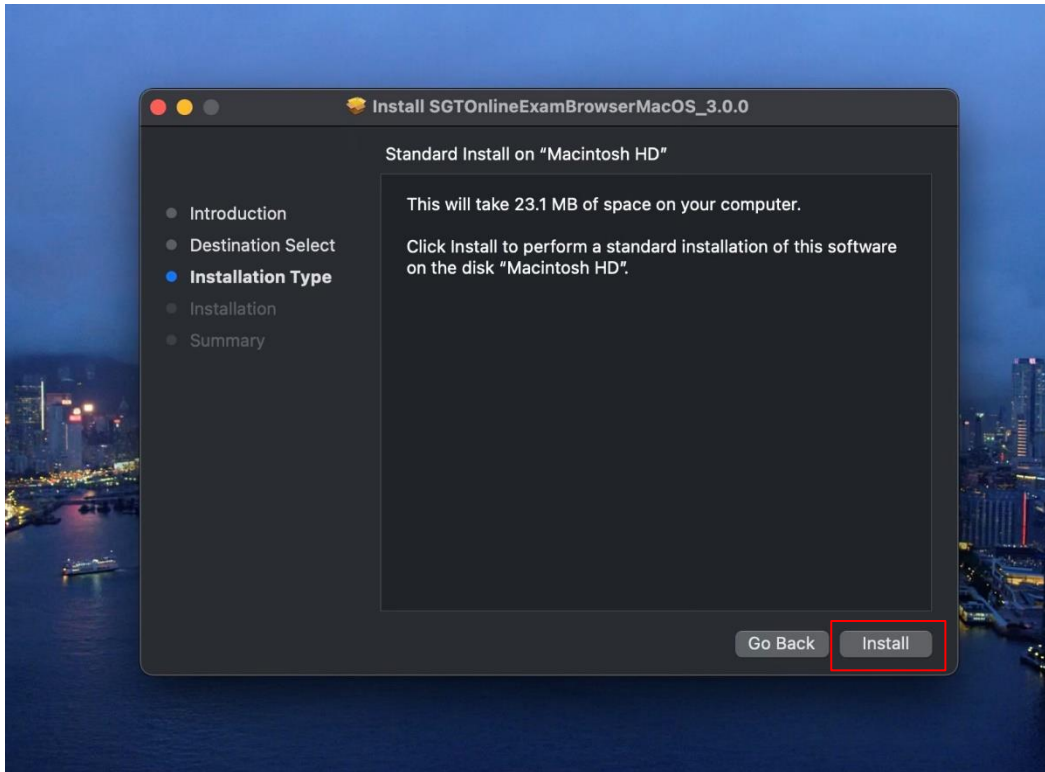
Install SGTOnlineExamBrowserMacOS_3.0.0

Standard Install on "Macintosh HD"

Introduction
Destination Select
Installation Type
Installation
Summary

This will take 23.1 MB of space on your computer.

Click Install to perform a standard installation of this software on the disk "Macintosh HD".

Go Back
Install